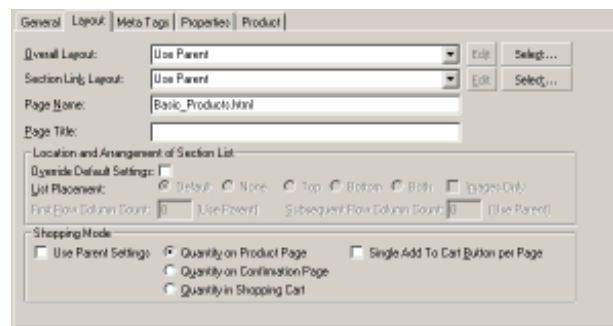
General | Layout | Meta Tags | Properties | Product

Overall Layout: Use Parent Edit Select...

Section Link Layout: Use Parent Edit Select...

Page Name: Basic_Products.html

Page Title:

Location and Arrangement of Section List

Override Default Settings:

List Placement: Default None Top Bottom Both Images Only

First Row Column Count: 0 [Use Parent] Subsequent Row Column Count: 0 [Use Parent]

Shopping Mode

Use Parent Settings Quantity on Product Page Single Add To Cart Button per Page

Quantity on Confirmation Page

Quantity in Shopping Cart